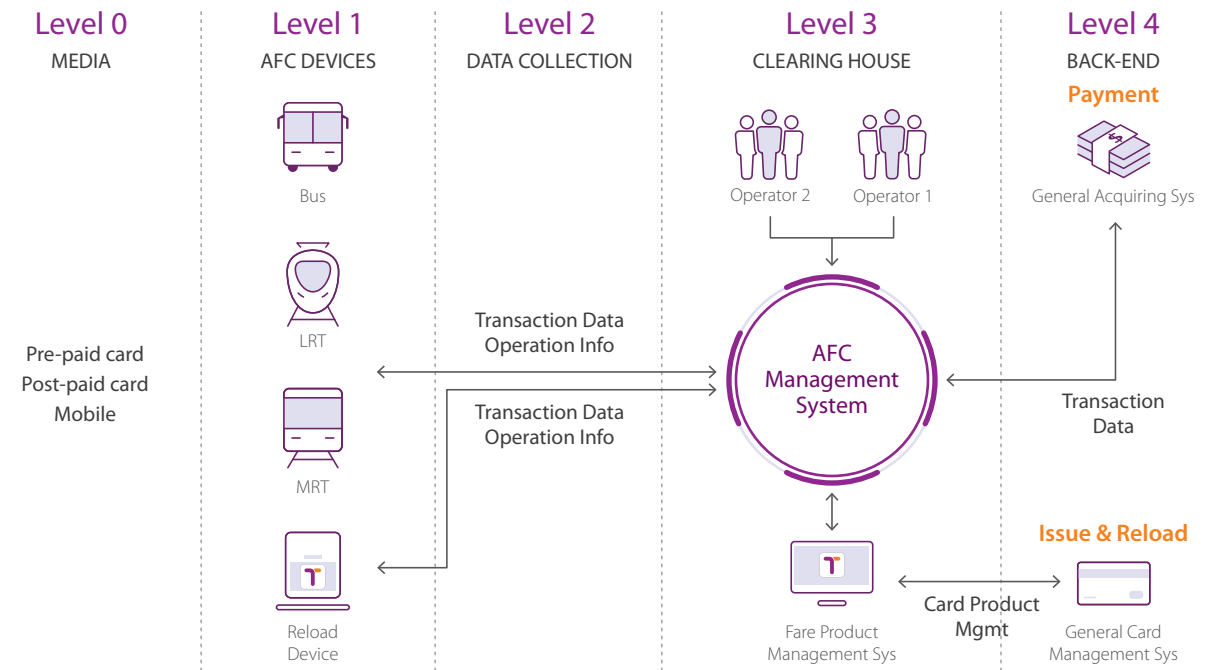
Level 0
MEDIA

Pre-paid card
Post-paid card
Mobile

Level 1
AFC DEVICES

Bus

LRT

MRT

Reload Device

Level 2
DATA COLLECTION

Transaction Data
Operation Info

Transaction Data
Operation Info

Level 3
CLEARING HOUSE

Operator 2

Operator 1

AFC Management System

Fare Product Management Sys

Card Product Mgmt

Level 4
BACK-END

Payment

General Acquiring Sys

Transaction Data

Issue & Reload

General Card Management Sys